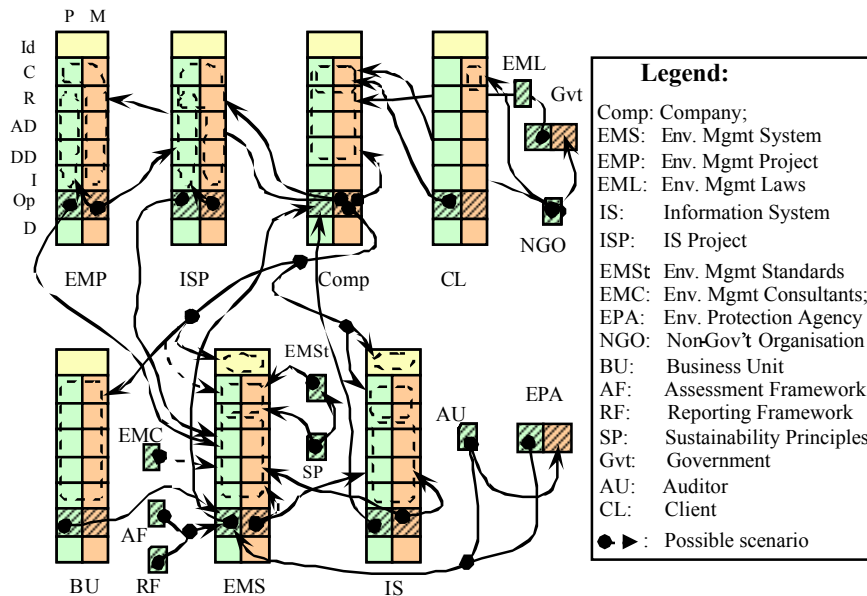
P M

Id
C
R
AD
DD
I
Op
D

EMP ISP Comp CL

EML
Gvt
NGO

EMSt
EMC
SP
AU
EPA
AF
RF

BU EMS IS

Legend:

Comp: Company;
EMS: Env. Mgmt System
EMP: Env. Mgmt Project
EML: Env. Mgmt Laws
IS: Information System
ISP: IS Project
EMSt Env. Mgmt Standards
EMC: Env. Mgmt Consultants;
EPA: Env. Protection Agency
NGO: Non-Gov't Organisation
BU: Business Unit
AF: Assessment Framework
RF: Reporting Framework
SP: Sustainability Principles
Gvt: Government
AU: Auditor
CL: Client
: Possible scenario